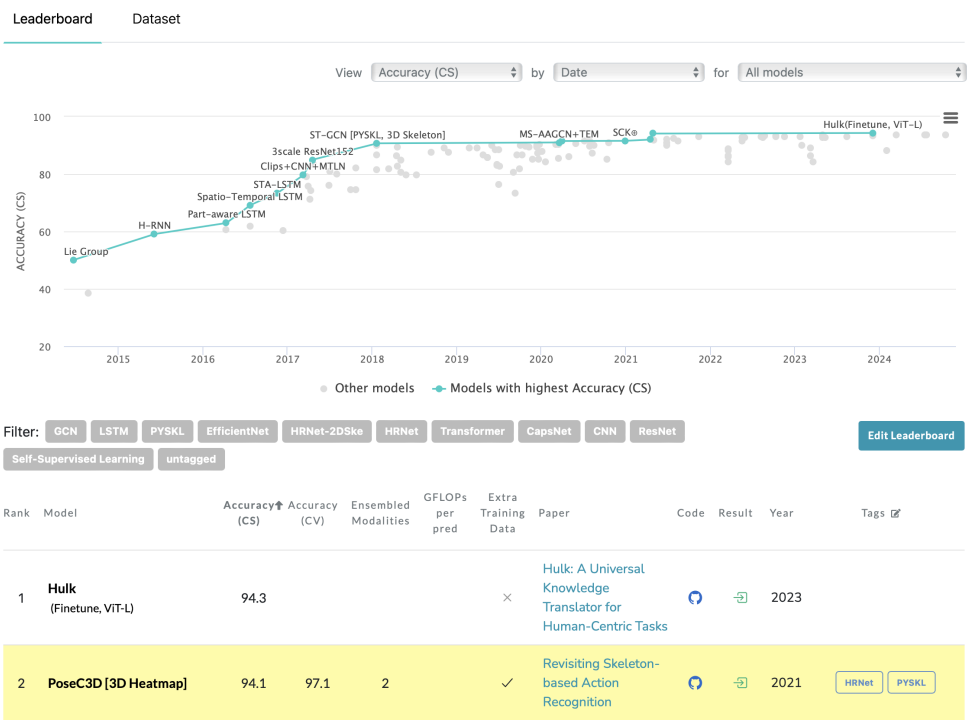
Leaderboard Dataset

View Accuracy (CS) by Date for All models

100
80
60
40
20
ACCURACY (CS)
2015 2016 2017 2018 2019 2020 2021 2022 2023 2024

Lie Group
H-RNN
Part-aware LSTM
Spatio-Temporal LSTM
STA-LSTM
Clips+CNN+MTLN
3scale ResNet152
ST-GCN [PYSKL, 3D Skeleton]
MS-AAGCN+TEM
SCK⊕
Hulk(Finetune, ViT-L)

Other models Models with highest Accuracy (CS)

Filter: GCN LSTM PYSKL EfficientNet HRNet-2DSke HRNet Transformer CapsNet CNN ResNet Self-Supervised Learning untagged

Edit Leaderboard

| Rank | Model | Accuracy (CS) | Accuracy (CV) | Ensembled Modalities | GFLOPs per pred | Extra Training Data | Paper | Code | Result | Year | Tags |
|---|---|---|---|---|---|---|---|---|---|---|---|
| 1 | Hulk (Finetune, ViT-L) | 94.3 | | | | × | Hulk: A Universal Knowledge Translator for Human-Centric Tasks | | | 2023 | |
| 2 | PoseC3D [3D Heatmap] | 94.1 | 97.1 | 2 | | ✓ | Revisiting Skeleton-based Action Recognition | | | 2021 | HRNet PYSKL |